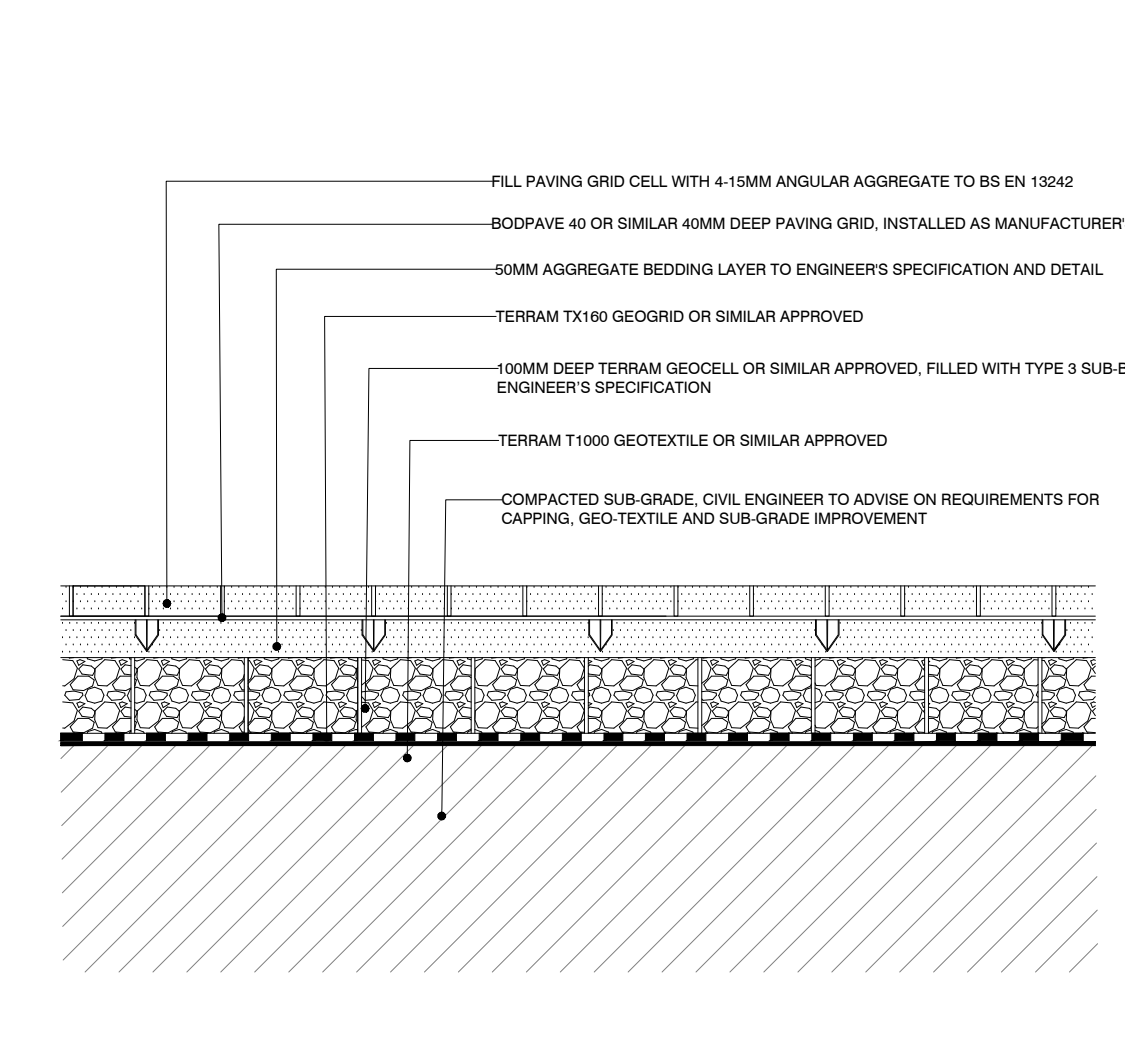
FILL PAVING GRID CELL WITH 4-15MM ANGULAR AGGREGATE TO BS EN 13242

BODPAVE 40 OR SIMILAR 40MM DEEP PAVING GRID, INSTALLED AS MANUFACTURER'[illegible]

50MM AGGREGATE BEDDING LAYER TO ENGINEER'S SPECIFICATION AND DETAIL

TERRAM TX160 GEOGRID OR SIMILAR APPROVED

100MM DEEP TERRAM GEOCELL OR SIMILAR APPROVED, FILLED WITH TYPE 3 SUB-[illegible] ENGINEER'S SPECIFICATION

TERRAM T1000 GEOTEXTILE OR SIMILAR APPROVED

COMPACTED SUB-GRADE, CIVIL ENGINEER TO ADVISE ON REQUIREMENTS FOR CAPPING, GEO-TEXTILE AND SUB-GRADE IMPROVEMENT